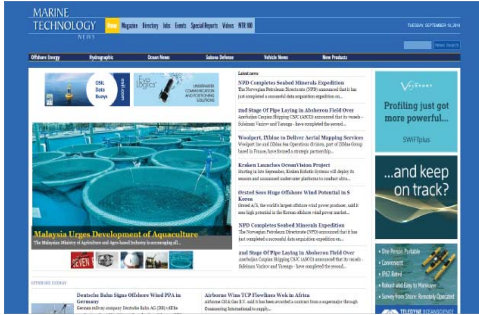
MARINE TECHNOLOGY NEWS

Home Magazine Directory Jobs Events Special Reports Videos MTR 100

TUESDAY, SEPTEMBER 16, 2014

News Search

Offshore Energy Hydrographic Ocean News Subsea Defense Vehicle News New Products

Latest news

NPD Completes Seabed Minerals Expedition
The Norwegian Petroleum Directorate (NPD) announced that it has just completed a successful data acquisition expedition on...

2nd Stage Of Pipe Laying in Absheron Field Over
Azerbaijan Caspian Shipping CJSC (ASCO) announced that its vessels - Suleiman Vazirov and Tusengo - have completed the second...

Woolpert, Fiblaz to Deliver Aerial Mapping Services
Woolpert Inc and Fiblaz Geo Operations division, part of Fiblaz Group based in France, have formed a strategic partnership...

Kraken Launches OceanVision Project
Starting in late September, Kraken Robotic Systems will deploy its sensors and unmanned underwater platforms to conduct ultra...

Orsted Sees Huge Offshore Wind Potential in S Korea
Orsted A/S, the world's largest offshore wind power producer, said it sees high potential in the Korean offshore wind power market...

NPD Completes Seabed Minerals Expedition
The Norwegian Petroleum Directorate (NPD) announced that it has just completed a successful data acquisition expedition on...

2nd Stage Of Pipe Laying in Absheron Field Over
Azerbaijan Caspian Shipping CJSC (ASCO) announced that its vessels - Suleiman Vazirov and Tusengo - have completed the second...

Malaysia Urges Development of Aquaculture
The Malaysian Ministry of Agriculture and Agro-based Industry is encouraging of...

Deutsche Bahn Signs Offshore Wind PPA in Germany
German railway company Deutsche Bahn AG (DB) will be...

Airborne Wins TCP Flowlines Work in Africa
Airborne Oil & Gas B.V. said it has been awarded a contract from a supermajor through Ramassurong International to supply...

Profiling just got even easier...

SWiFTplus

...and keep on track?

Dive Ready Portable
Convenient
IP67 Rated
Robust and Easy to Maintain
Survey From Shore: Remotely Operated

TELEDYNE